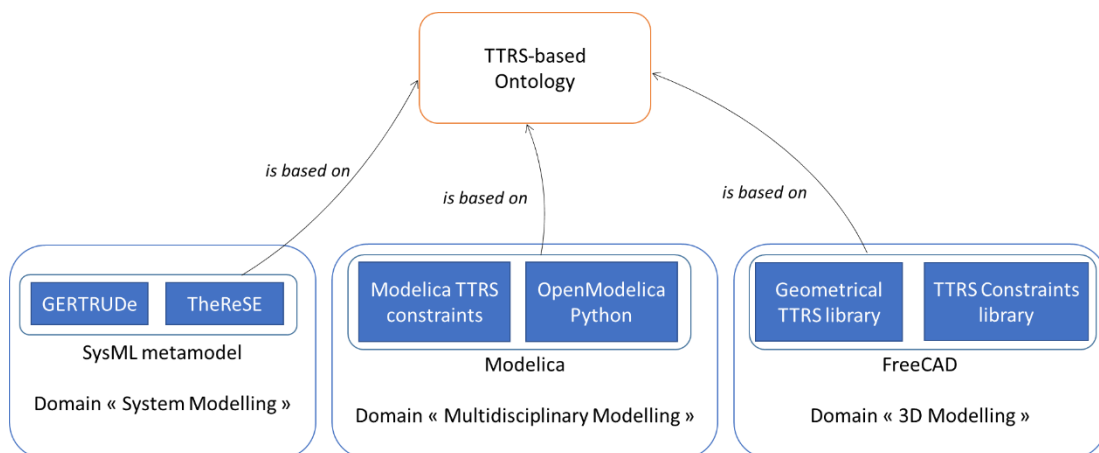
TTRS-based Ontology

is based on

is based on

is based on

GERTRUDe

TheReSE

SysML metamodel

Domain « System Modelling »

Modelica TTRS constraints

OpenModelica Python

Modelica

Domain « Multidisciplinary Modelling »

Geometrical TTRS library

TTRS Constraints library

FreeCAD

Domain « 3D Modelling »